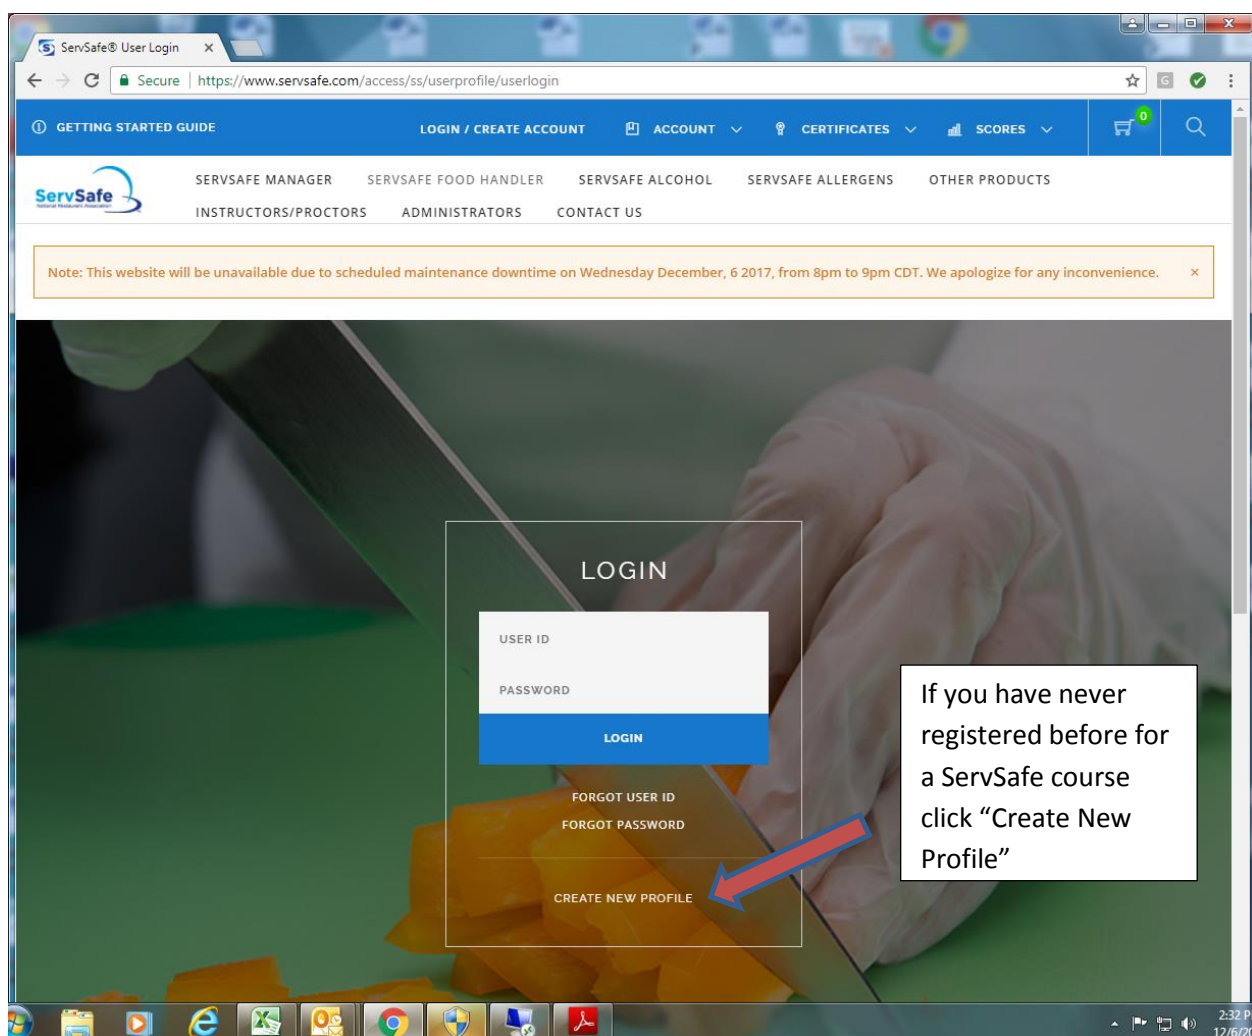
ServSafe® User Login ×

Secure | https://www.servsafe.com/access/ss/userprofile/userlogin

GETTING STARTED GUIDE

LOGIN / CREATE ACCOUNT

ACCOUNT

CERTIFICATES

SCORES

0

ServSafe

SERVSAFE MANAGER SERVSAFE FOOD HANDLER SERVSAFE ALCOHOL SERVSAFE ALLERGENS OTHER PRODUCTS

INSTRUCTORS/PROCTORS ADMINISTRATORS CONTACT US

Note: This website will be unavailable due to scheduled maintenance downtime on Wednesday December, 6 2017, from 8pm to 9pm CDT. We apologize for any inconvenience. ×

LOGIN

USER ID

PASSWORD

LOGIN

FORGOT USER ID

FORGOT PASSWORD

CREATE NEW PROFILE

If you have never registered before for a ServSafe course click “Create New Profile”

2:32 P
12/6/2